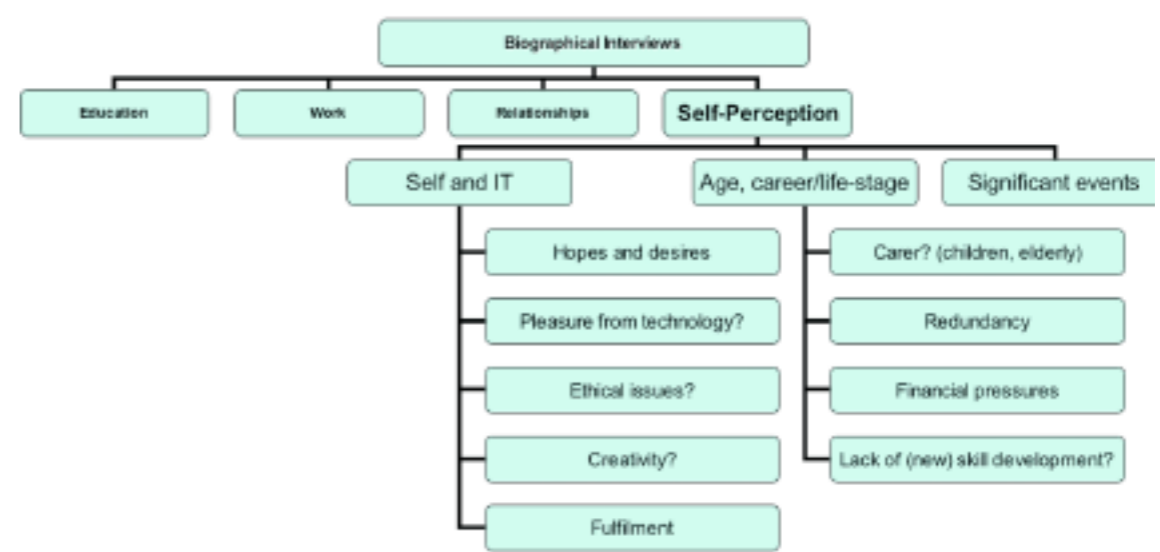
Biographical Interviews

Education

Work

Relationships

Self-Perception

Self and IT

Age, career/life-stage

Significant events

Hopes and desires

Pleasure from technology?

Ethical issues?

Creativity?

Fulfilment

Carer? (children, elderly)

Redundancy

Financial pressures

Lack of (new) skill development?